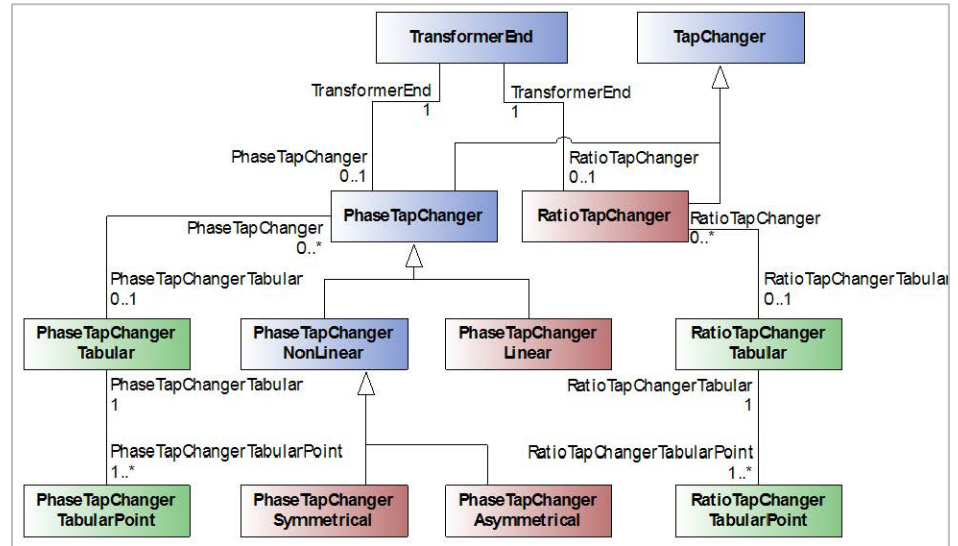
TransformerEnd

TapChanger

TransformerEnd
1

TransformerEnd
1

PhaseTapChanger
0..1

RatioTapChanger
0..1

PhaseTapChanger

RatioTapChanger

PhaseTapChanger
0..*

RatioTapChanger
0..*

PhaseTapChangerTabular
0..1

RatioTapChangerTabular
0..1

PhaseTapChanger Tabular

PhaseTapChanger NonLinear

PhaseTapChanger Linear

RatioTapChanger Tabular

PhaseTapChangerTabular
1

RatioTapChangerTabular
1

PhaseTapChangerTabularPoint
1..*

RatioTapChangerTabularPoint
1..*

PhaseTapChanger TabularPoint

PhaseTapChanger Symmetrical

PhaseTapChanger Asymmetrical

RatioTapChanger TabularPoint